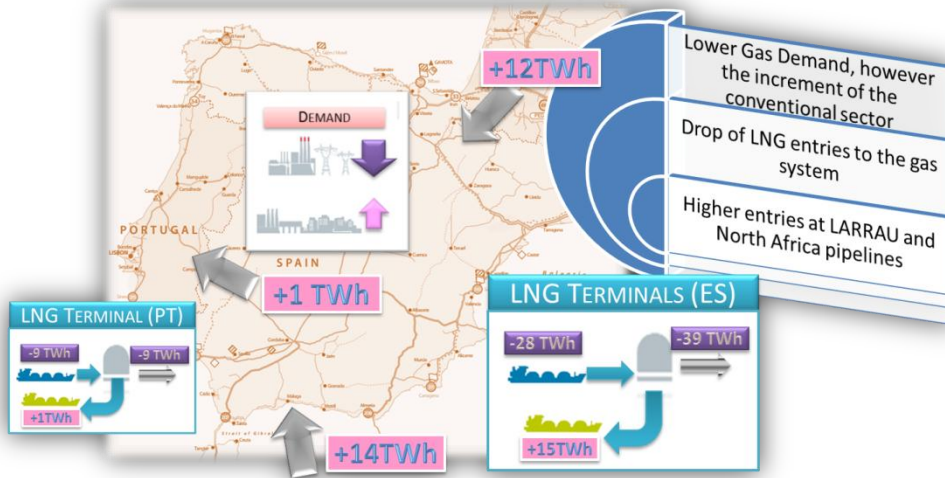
+12TWh

Lower Gas Demand, however the increment of the conventional sector

Drop of LNG entries to the gas system

Higher entries at LARRAU and North Africa pipelines

DEMAND

PORTUGAL

SPAIN

+1 TWh

LNG TERMINAL (PT)

-9 TWh

-9 TWh

+1TWh

LNG TERMINALS (ES)

-28 TWh

-39 TWh

+15TWh

+14TWh